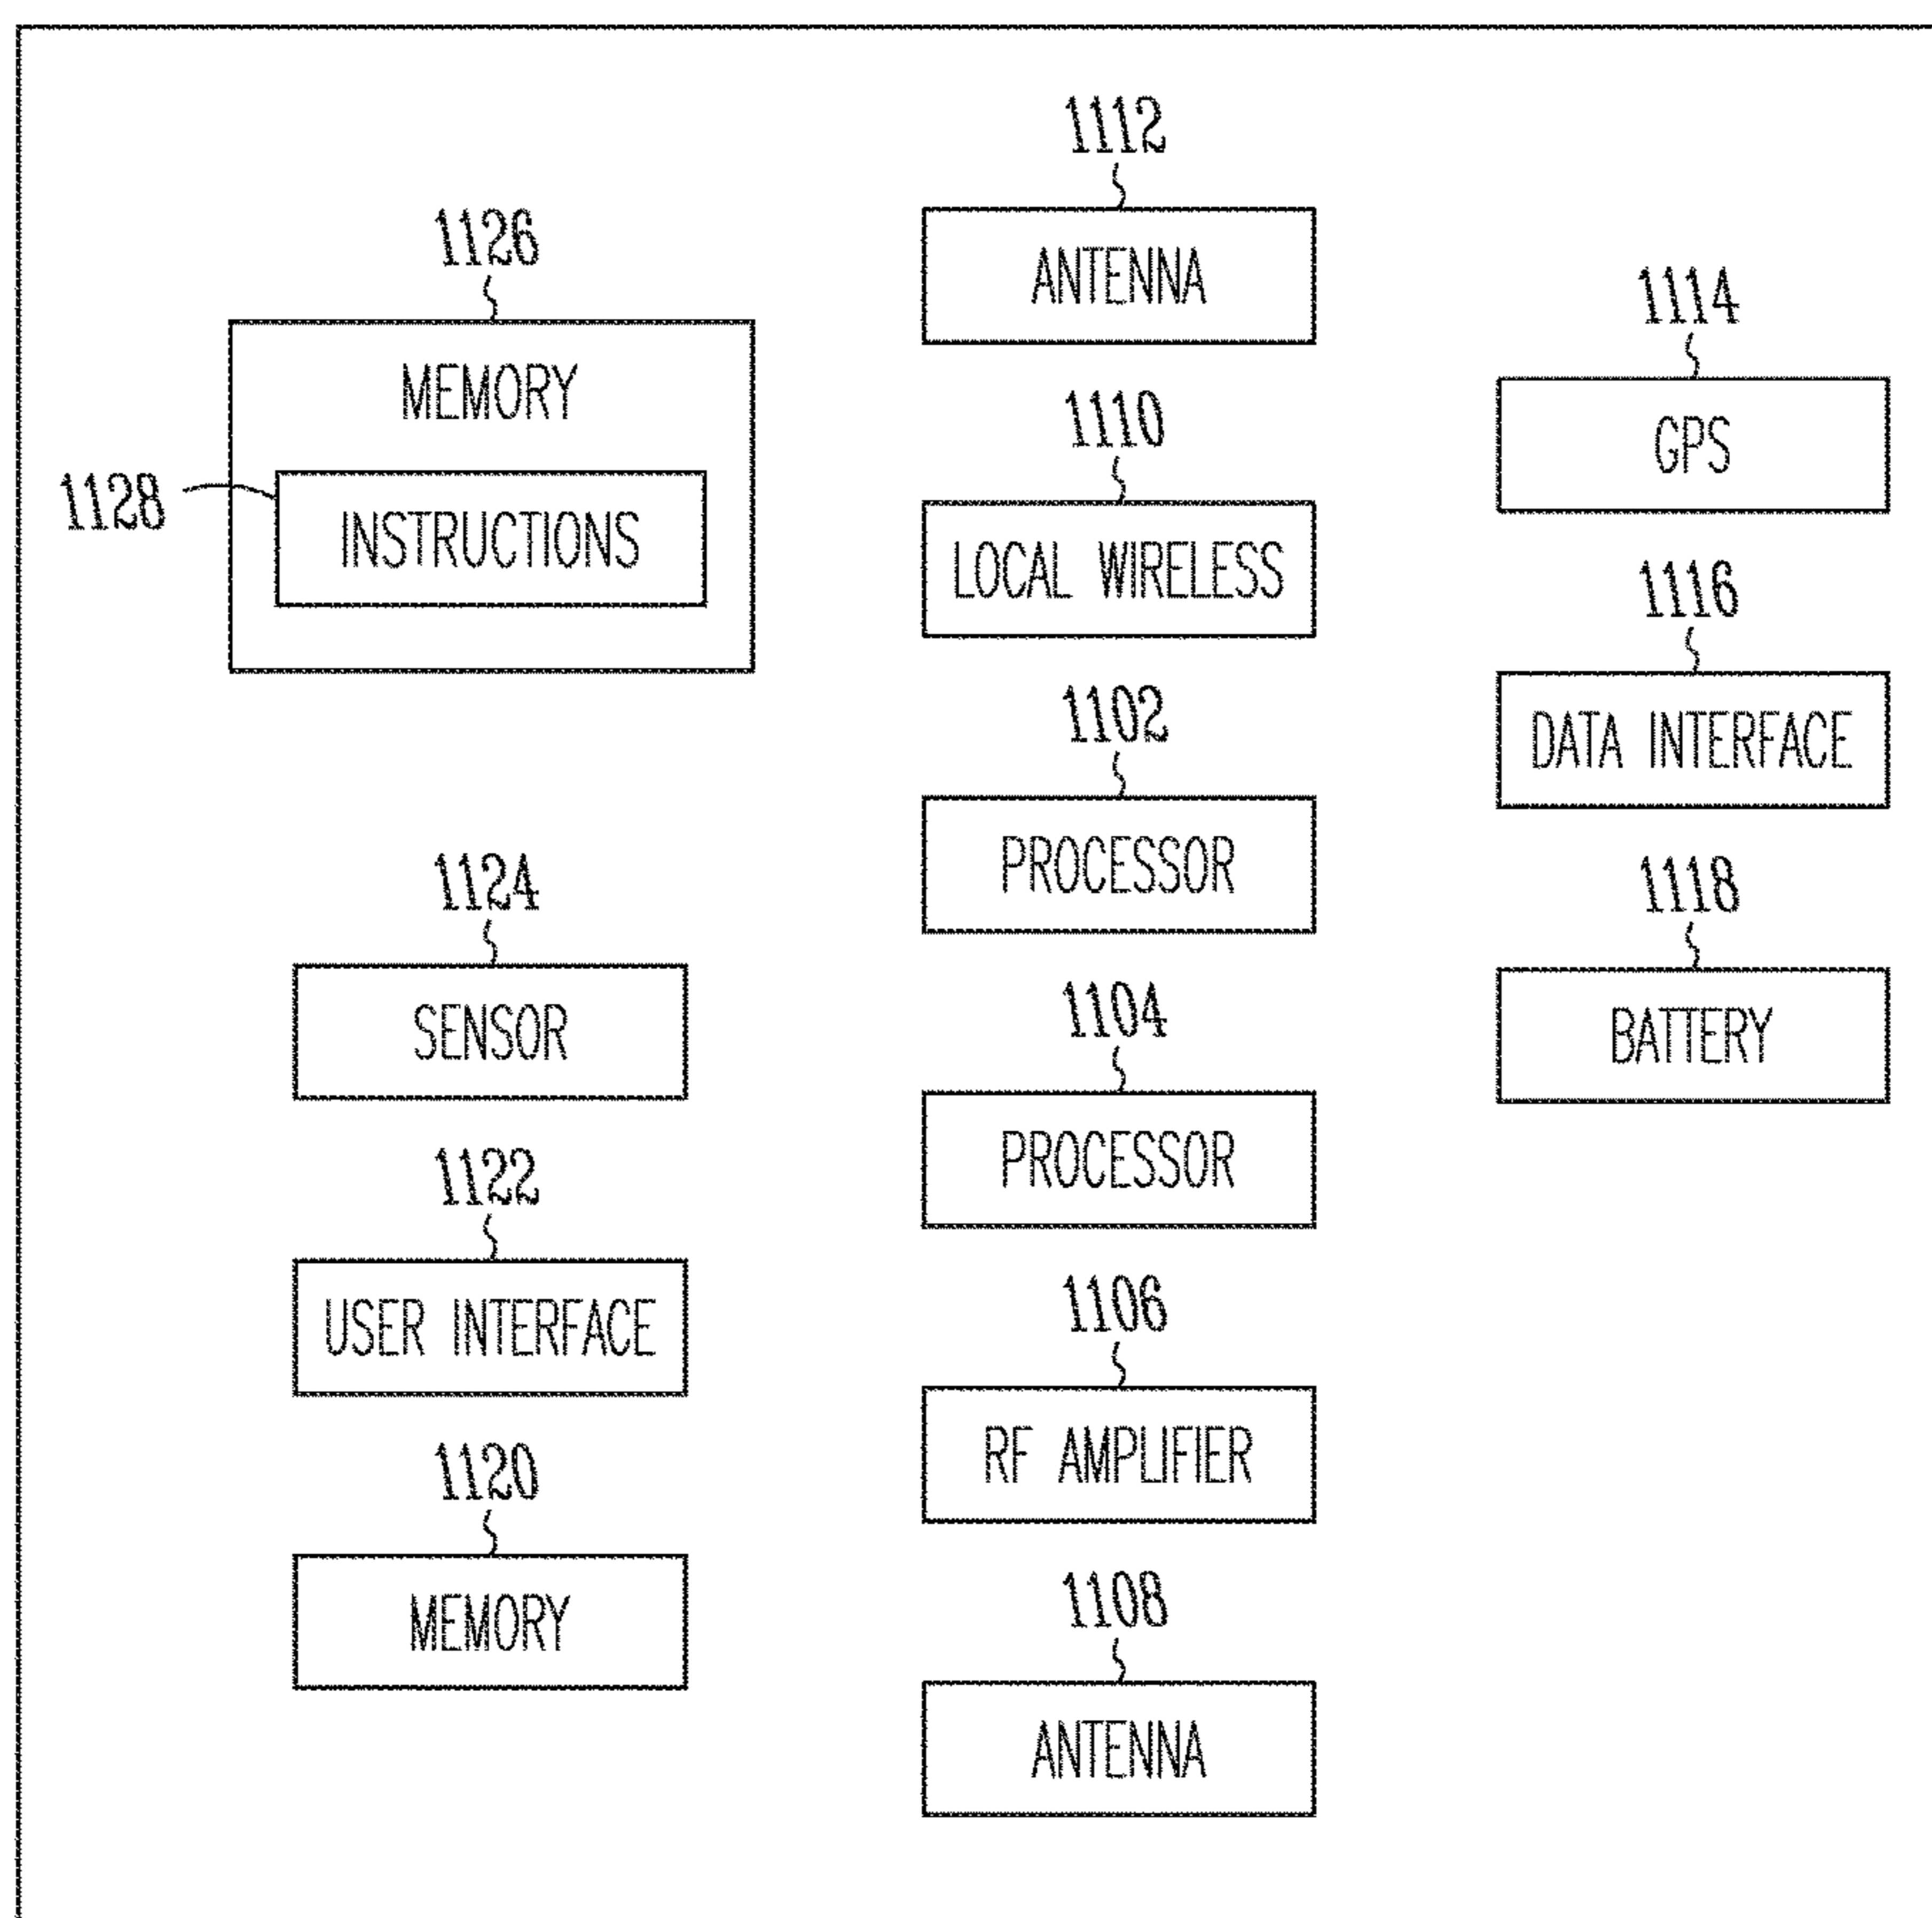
1126
MEMORY
1128
INSTRUCTIONS

1112
ANTENNA

1110
LOCAL WIRELESS

1102
PROCESSOR

1104
PROCESSOR

1106
RF AMPLIFIER

1108
ANTENNA

1114
GPS

1116
DATA INTERFACE

1118
BATTERY

1124
SENSOR

1122
USER INTERFACE

1120
MEMORY